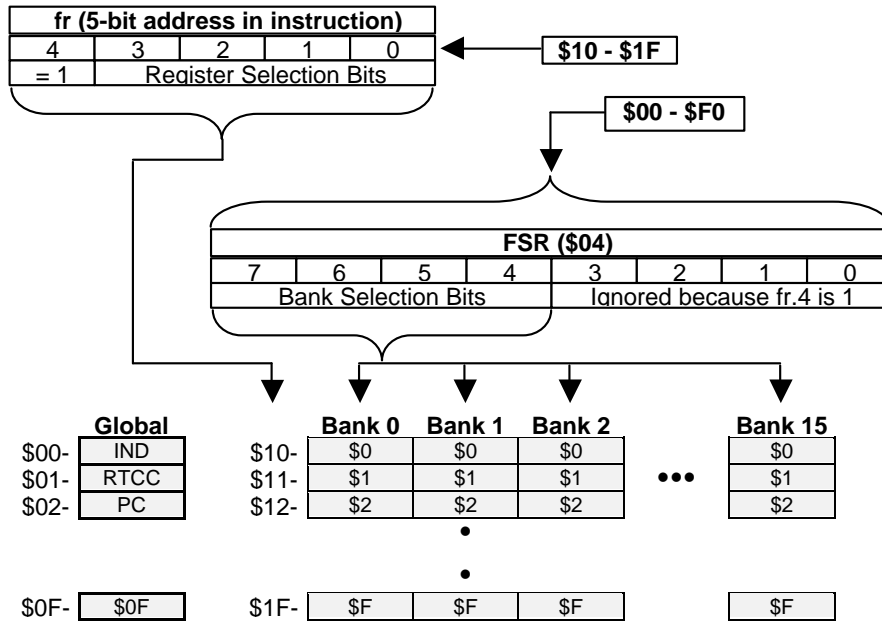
| fr (5-bit address in instruction) | | | | |
|---|---|---|---|---|
| 4 | 3 | 2 | 1 | 0 |
| = 1 | Register Selection Bits | | | |

\$10 - \$1F

\$00 - \$F0

| FSR (\$04) | | | | | | | |
|---|---|---|---|---|---|---|---|
| 7 | 6 | 5 | 4 | 3 | 2 | 1 | 0 |
| Bank Selection Bits | | | | Ignored because fr.4 is 1 | | | |

| | Global |
|---|---|
| \$00- | IND |
| \$01- | RTCC |
| \$02- | PC |
| \$0F- | \$0F |

| | Bank 0 | Bank 1 | Bank 2 | | Bank 15 |
|---|---|---|---|---|---|
| \$10- | \$0 | \$0 | \$0 | ••• | \$0 |
| \$11- | \$1 | \$1 | \$1 | | \$1 |
| \$12- | \$2 | \$2 | \$2 | | \$2 |
| | | • | | | |
| | | • | | | |
| \$1F- | \$F | \$F | \$F | | \$F |